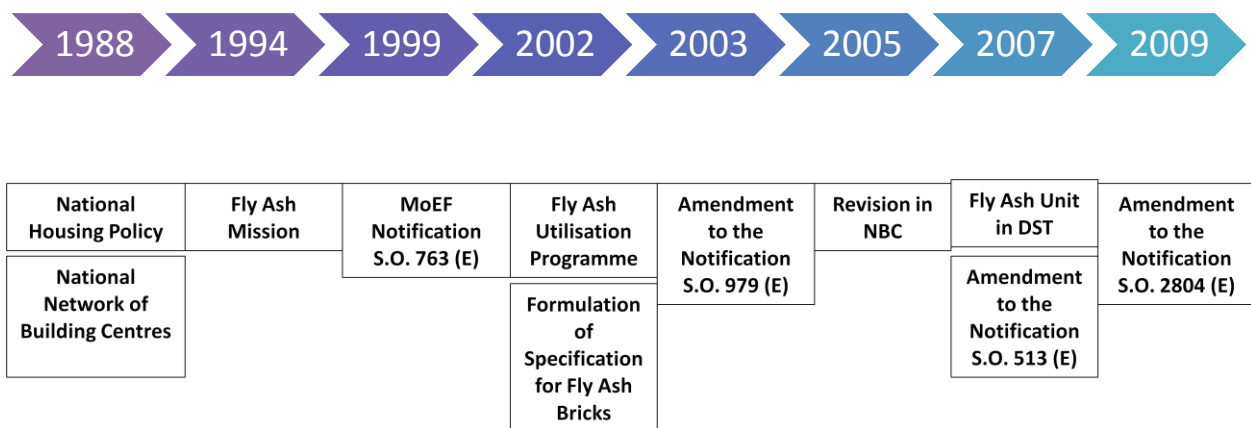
1988 1994 1999 2002 2003 2005 2007 2009

National Housing Policy

National Network of Building Centres

Fly Ash Mission

MoEF Notification S.O. 763 (E)

Fly Ash Utilisation Programme

Formulation of Specification for Fly Ash Bricks

Amendment to the Notification S.O. 979 (E)

Revision in NBC

Fly Ash Unit in DST

Amendment to the Notification S.O. 513 (E)

Amendment to the Notification S.O. 2804 (E)